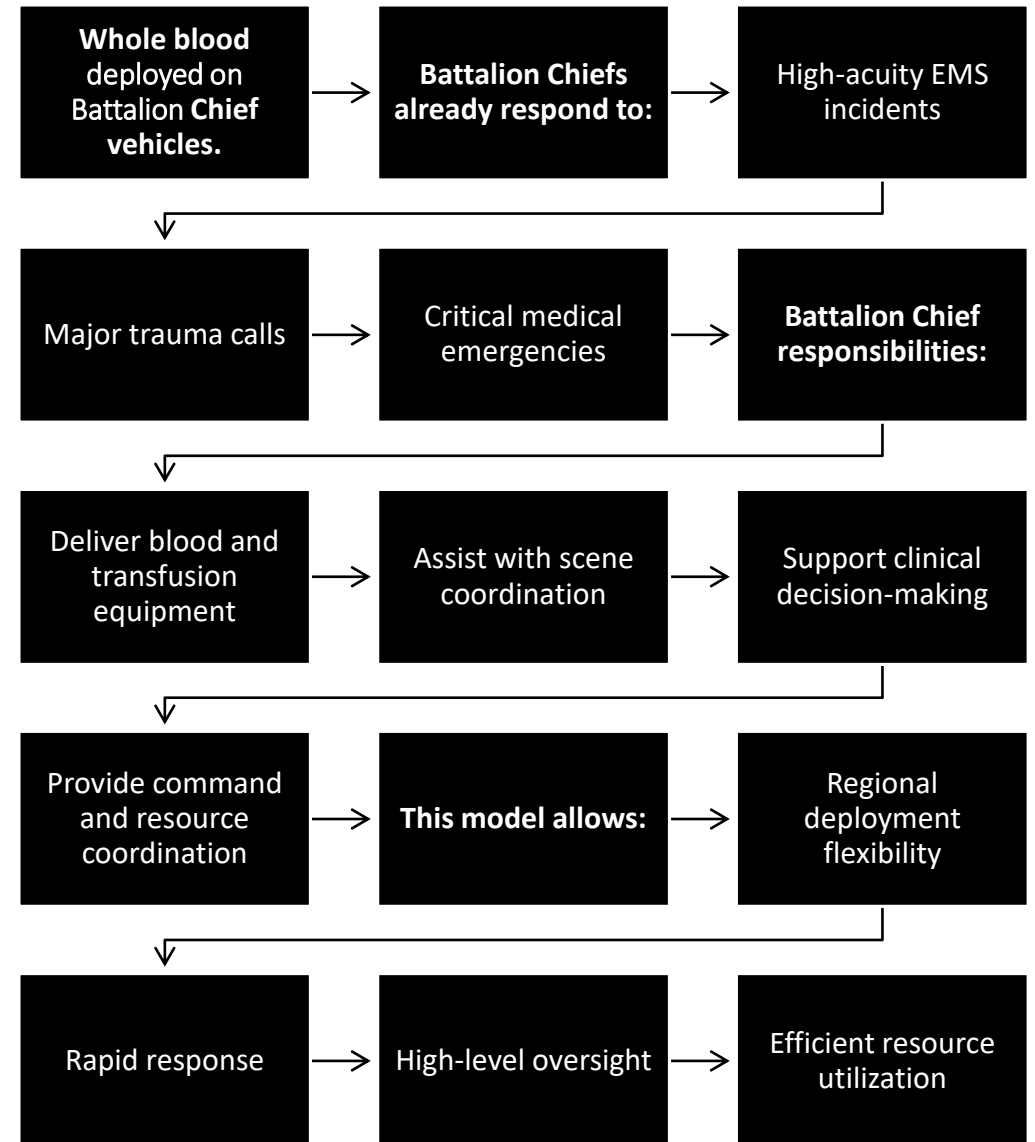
Whole blood deployed on Battalion Chief vehicles.

Battalion Chiefs already respond to:

High-acuity EMS incidents

Major trauma calls

Critical medical emergencies

Battalion Chief responsibilities:

Deliver blood and transfusion equipment

Assist with scene coordination

Support clinical decision-making

Provide command and resource coordination

This model allows:

Regional deployment flexibility

Rapid response

High-level oversight

Efficient resource utilization